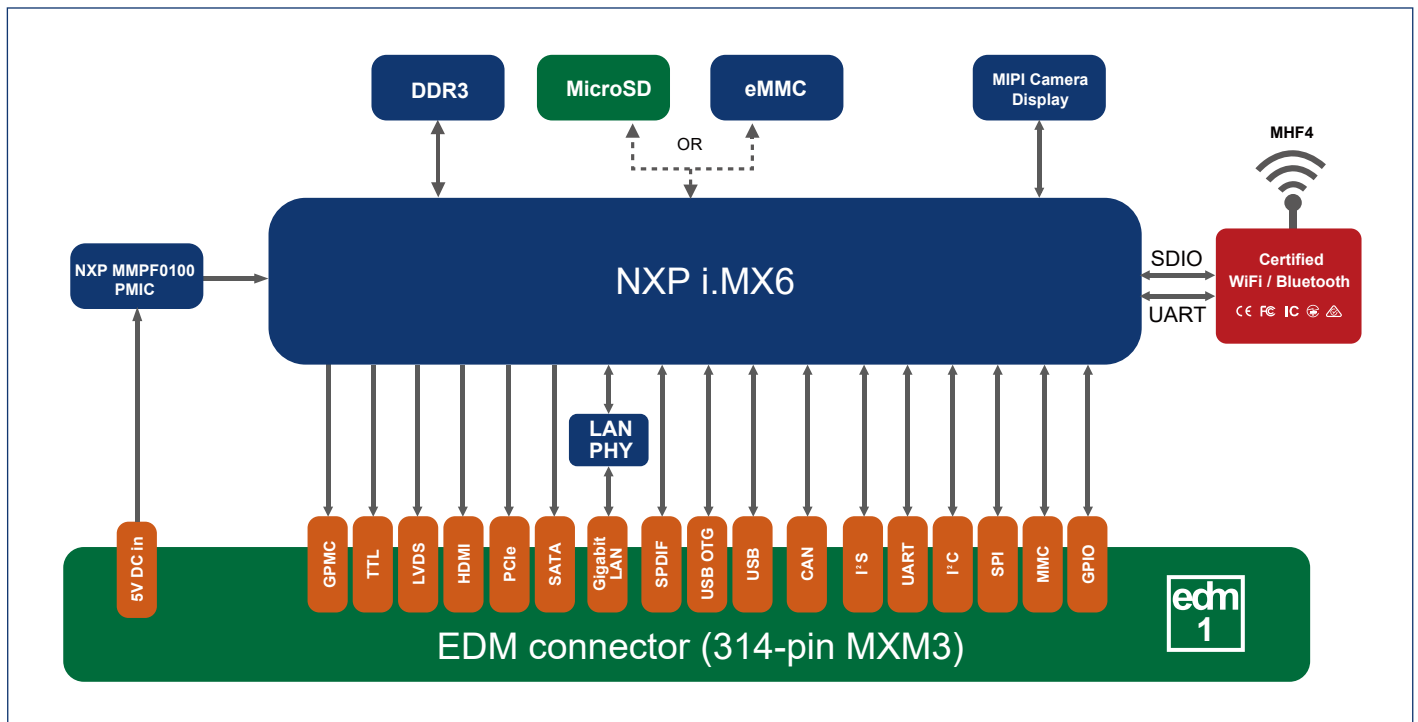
DDR3

MicroSD

eMMC

OR

MIPI Camera Display

MHF4

NXP MMPF0100 PMIC

NXP i.MX6

SDIO

UART

Certified WiFi / Bluetooth

CE FC IC

LAN PHY

5V DC in

GPMC

TTL

LVDS

HDMI

PCIe

SATA

Gigabit LAN

SPDIF

USB OTG

USB

CAN

$I^2S$

UART

$I^2C$

SPI

MMC

GPIO

edm 1

EDM connector (314-pin MXM3)